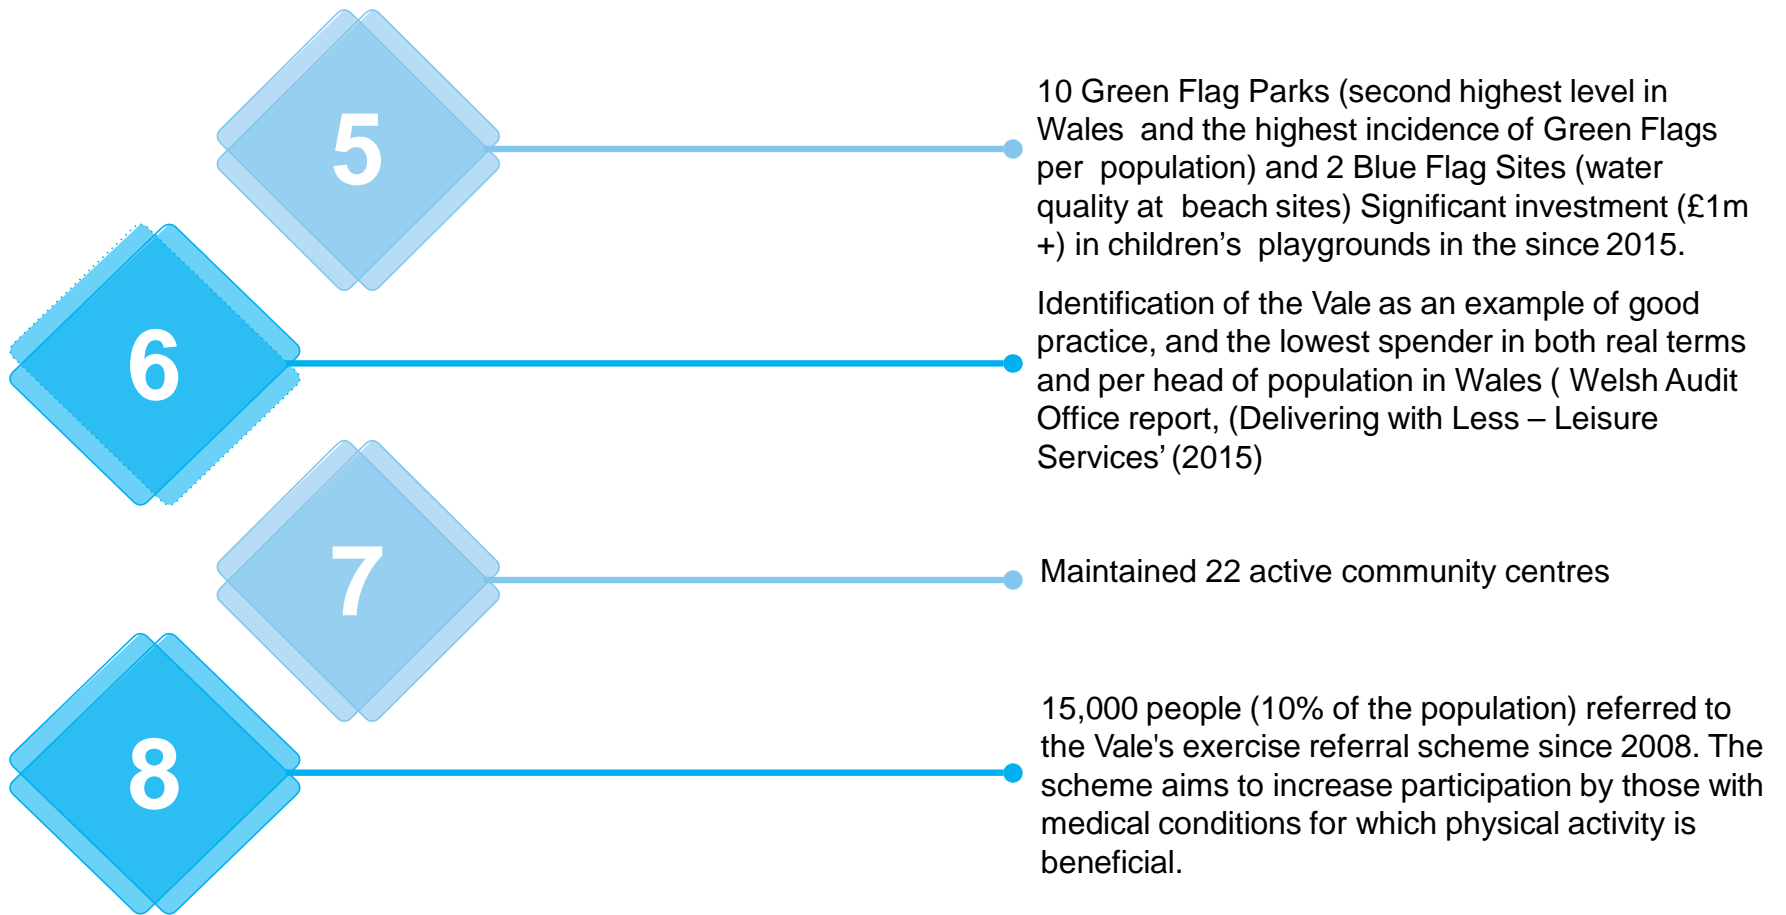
5

10 Green Flag Parks (second highest level in Wales and the highest incidence of Green Flags per population) and 2 Blue Flag Sites (water quality at beach sites) Significant investment (£1m +) in children's playgrounds in the since 2015.

6

Identification of the Vale as an example of good practice, and the lowest spender in both real terms and per head of population in Wales ( Welsh Audit Office report, (Delivering with Less – Leisure Services' (2015)

7

Maintained 22 active community centres

8

15,000 people (10% of the population) referred to the Vale's exercise referral scheme since 2008. The scheme aims to increase participation by those with medical conditions for which physical activity is beneficial.